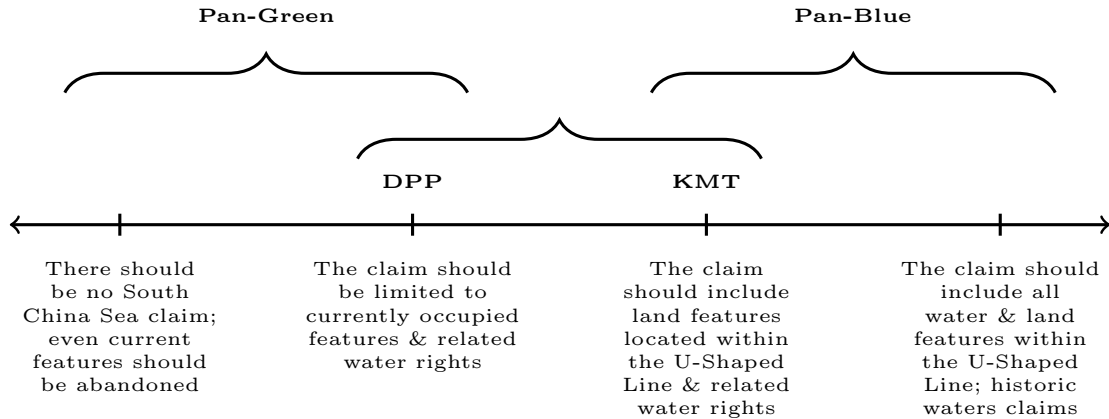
Pan-Green

Pan-Blue

DPP

KMT

There should be no South China Sea claim; even current features should be abandoned

The claim should be limited to currently occupied features & related water rights

The claim should include land features located within the U-Shaped Line & related water rights

The claim should include all water & land features within the U-Shaped Line; historic waters claims